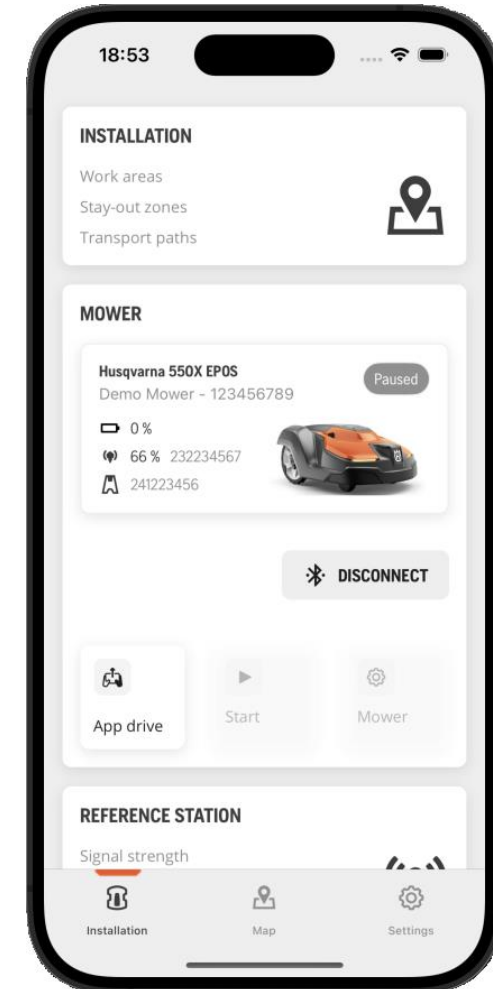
18:53

INSTALLATION
Work areas
Stay-out zones
Transport paths

MOWER

Husqvarna 550X EPOS
Demo Mower - 123456789
Paused
0 %
66 % 232234567
241223456

DISCONNECT

App drive
Start
Mower

REFERENCE STATION
Signal strength

Installation
Map
Settings